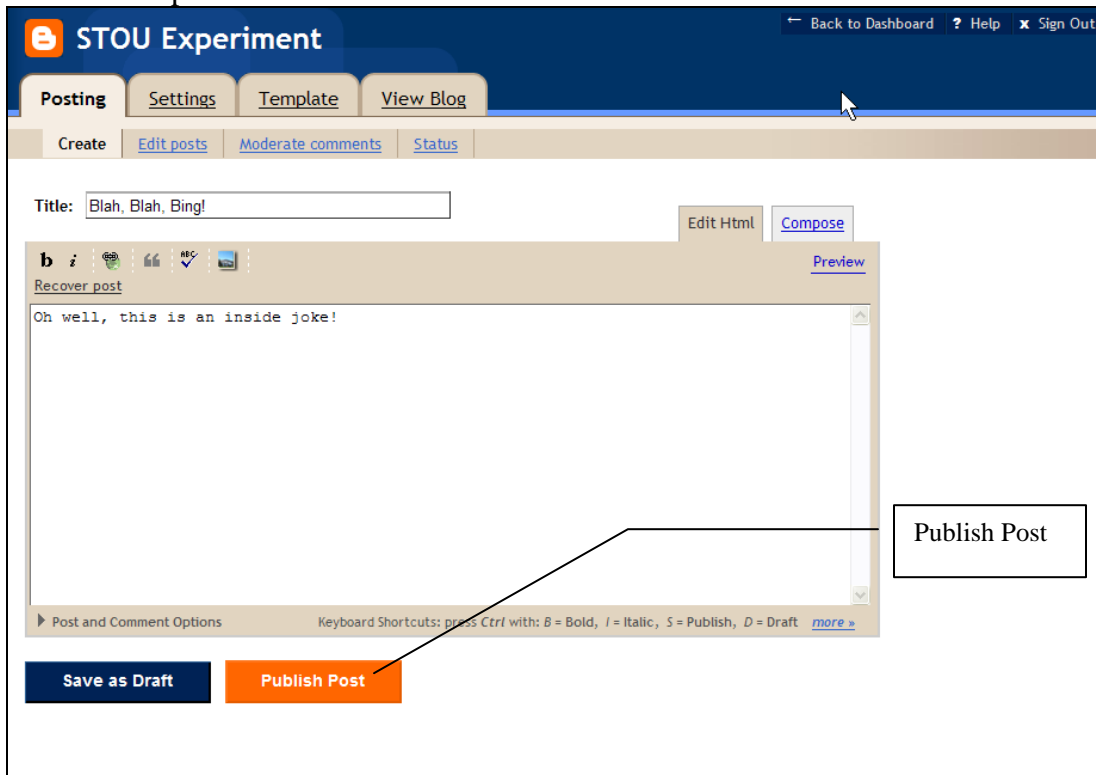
STOU Experiment

← Back to Dashboard ? Help x Sign Out

Posting Settings Template View Blog

Create Edit posts Moderate comments Status

Title: Blah, Blah, Bing!

Edit Html Compose

b i

Preview

Recover post

Oh well, this is an inside joke!

Publish Post

▸ Post and Comment Options

Keyboard Shortcuts: press *Ctrl* with: *B* = Bold, *I* = Italic, *S* = Publish, *D* = Draft more »

Save as Draft Publish Post